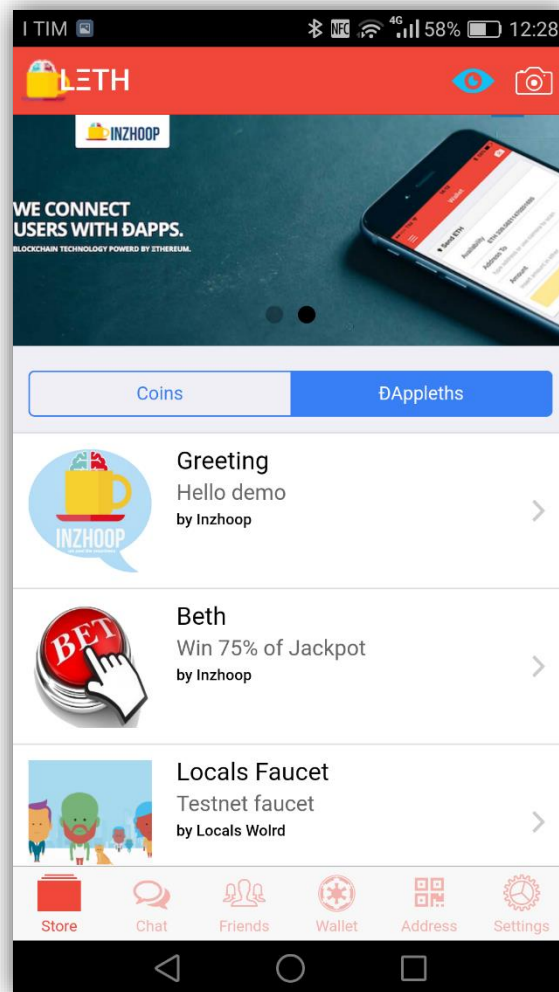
I TIM 4G 58% 12:28

LETH

INZHOOP

WE CONNECT USERS WITH ĐAPPS.
BLOCKCHAIN TECHNOLOGY POWERD BY ETHEREUM.

Coins | ĐAppleths

INZHOOP
Greeting
Hello demo
by Inzhoop

BET
Beth
Win 75% of Jackpot
by Inzhoop

Locals Faucet
Testnet faucet
by Locals Wolrd

Store Chat Friends Wallet Address Settings